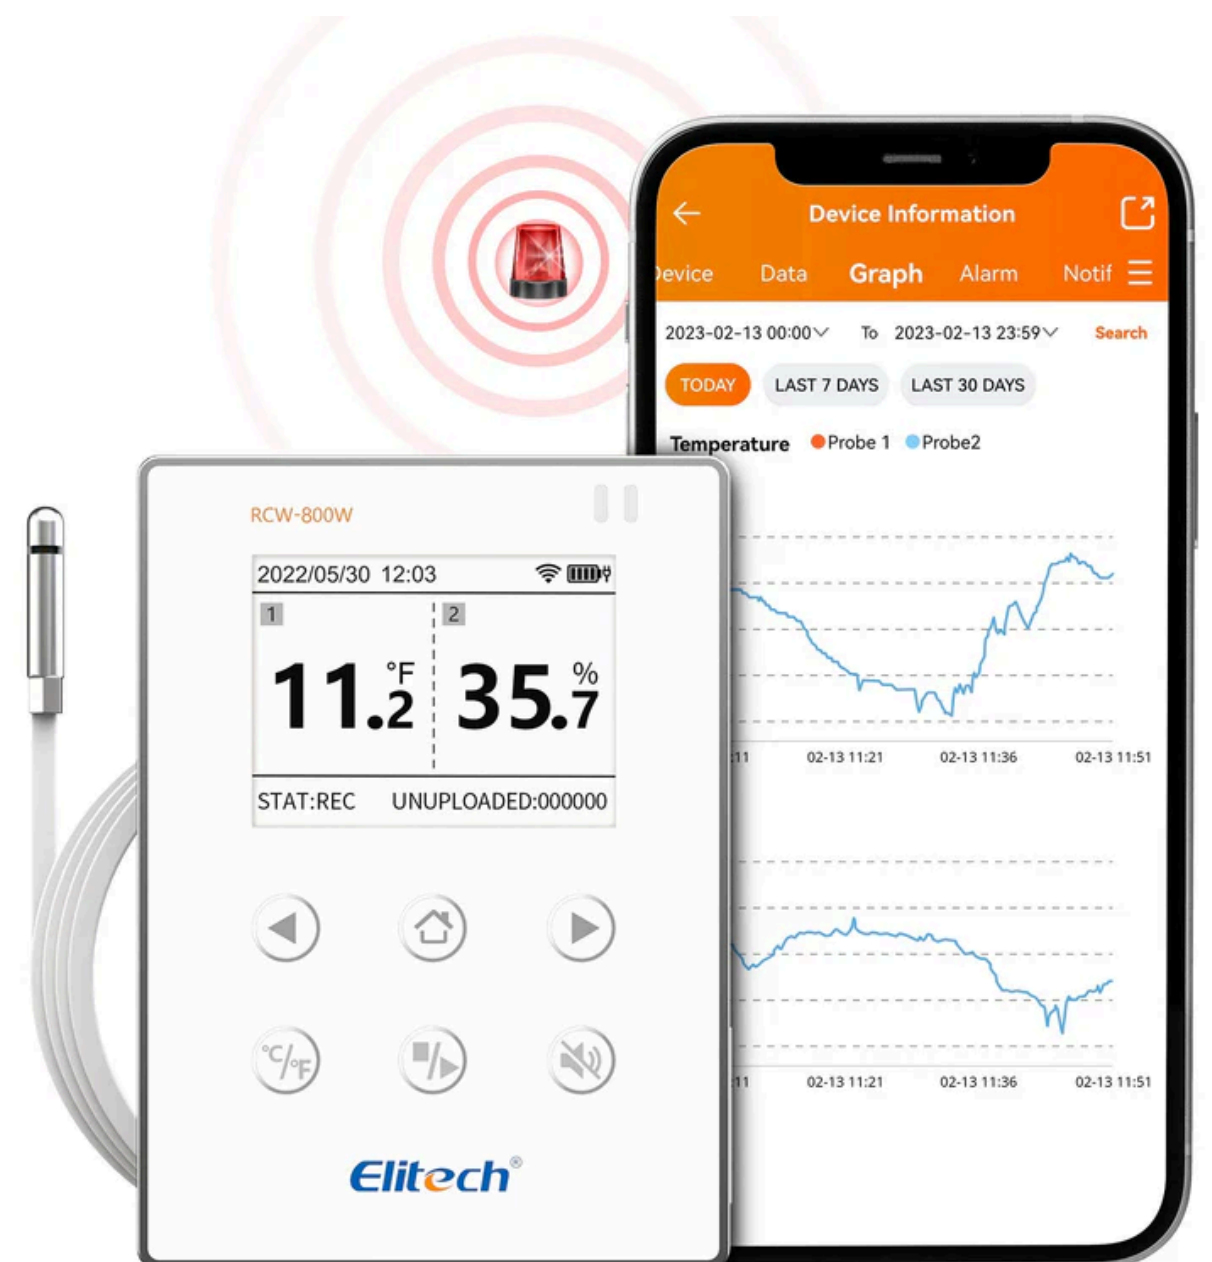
Device Information

evice Data Graph Alarm Notif

2023-02-13 00:00 To 2023-02-13 23:59 Search

TODAY LAST 7 DAYS LAST 30 DAYS

Temperature Probe 1 Probe2

:11 02-13 11:21 02-13 11:36 02-13 11:51

:11 02-13 11:21 02-13 11:36 02-13 11:51

RCW-800W

2022/05/30 12:03

1 2

11.2 °F 35.7 %

STAT:REC UNUPLOADED:000000

°C/°F

Elitech®